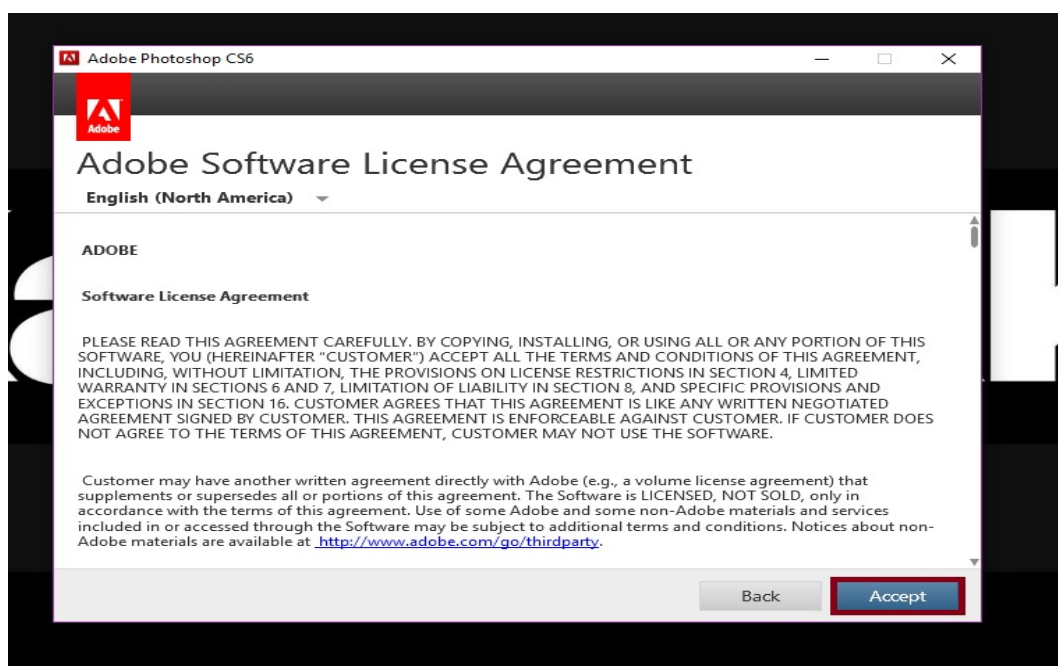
Adobe Photoshop CS6

Adobe

Adobe Software License Agreement

English (North America)

ADOBE

Software License Agreement

PLEASE READ THIS AGREEMENT CAREFULLY. BY COPYING, INSTALLING, OR USING ALL OR ANY PORTION OF THIS SOFTWARE, YOU (HEREINAFTER "CUSTOMER") ACCEPT ALL THE TERMS AND CONDITIONS OF THIS AGREEMENT, INCLUDING, WITHOUT LIMITATION, THE PROVISIONS ON LICENSE RESTRICTIONS IN SECTION 4, LIMITED WARRANTY IN SECTIONS 6 AND 7, LIMITATION OF LIABILITY IN SECTION 8, AND SPECIFIC PROVISIONS AND EXCEPTIONS IN SECTION 16. CUSTOMER AGREES THAT THIS AGREEMENT IS LIKE ANY WRITTEN NEGOTIATED AGREEMENT SIGNED BY CUSTOMER. THIS AGREEMENT IS ENFORCEABLE AGAINST CUSTOMER. IF CUSTOMER DOES NOT AGREE TO THE TERMS OF THIS AGREEMENT, CUSTOMER MAY NOT USE THE SOFTWARE.

Customer may have another written agreement directly with Adobe (e.g., a volume license agreement) that supplements or supersedes all or portions of this agreement. The Software is LICENSED, NOT SOLD, only in accordance with the terms of this agreement. Use of some Adobe and some non-Adobe materials and services included in or accessed through the Software may be subject to additional terms and conditions. Notices about non-Adobe materials are available at http://www.adobe.com/go/thirdparty.

Back

Accept